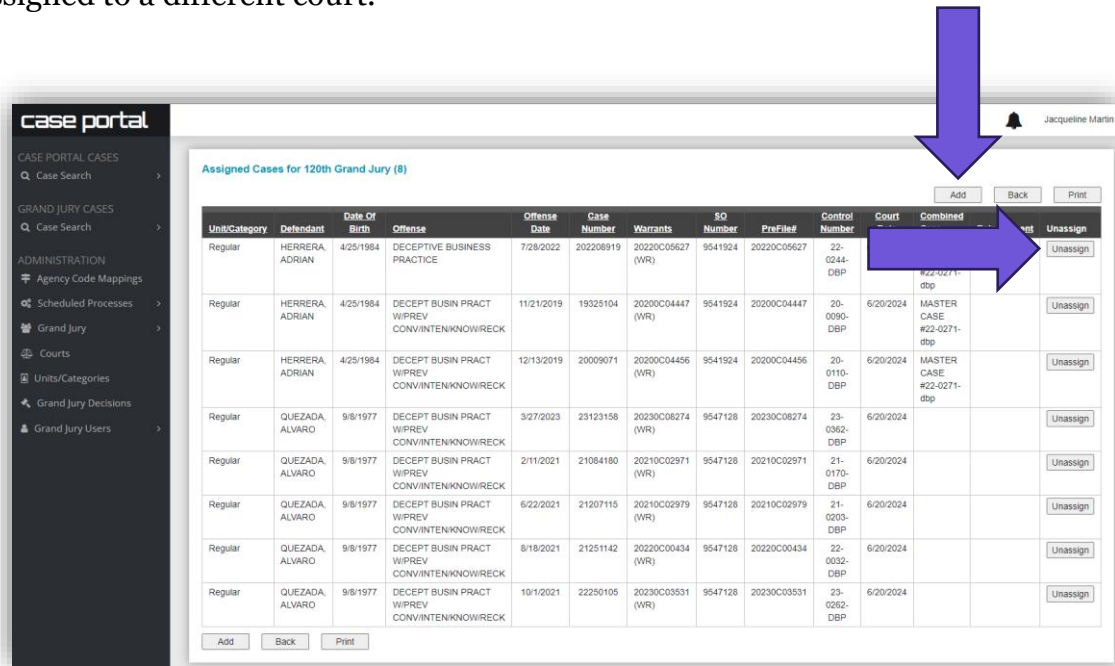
ssigned to a different court.

case portal

Jacqueline Martin

CASE PORTAL CASES
Case Search

GRAND JURY CASES
Case Search

ADMINISTRATION
Agency Code Mappings
Scheduled Processes
Grand Jury
Courts
Units/Categories
Grand Jury Decisions
Grand Jury Users

Assigned Cases for 120th Grand Jury (8)

Add Back Print

| Unit/Category | Defendant | Date Of Birth | Offense | Offense Date | Case Number | Warrants | SO Number | PreFile# | Control Number | Court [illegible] | Combined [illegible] | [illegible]ent | Unassign |
|---|---|---|---|---|---|---|---|---|---|---|---|---|---|
| Regular | HERRERA, ADRIAN | 4/25/1984 | DECEPTIVE BUSINESS PRACTICE | 7/28/2022 | 202208919 | 20220C05627 (WR) | 9541924 | 20220C05627 | 22-0244-DBP | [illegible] | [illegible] #22-0271-dbp | | Unassign |
| Regular | HERRERA, ADRIAN | 4/25/1984 | DECEPT BUSIN PRACT W/PREV CONV/INTEN/KNOW/RECK | 11/21/2019 | 19325104 | 20200C04447 (WR) | 9541924 | 20200C04447 | 20-0090-DBP | 6/20/2024 | MASTER CASE #22-0271-dbp | | Unassign |
| Regular | HERRERA, ADRIAN | 4/25/1984 | DECEPT BUSIN PRACT W/PREV CONV/INTEN/KNOW/RECK | 12/13/2019 | 20009071 | 20200C04456 (WR) | 9541924 | 20200C04456 | 20-0110-DBP | 6/20/2024 | MASTER CASE #22-0271-dbp | | Unassign |
| Regular | QUEZADA, ALVARO | 9/8/1977 | DECEPT BUSIN PRACT W/PREV CONV/INTEN/KNOW/RECK | 3/27/2023 | 23123158 | 20230C08274 (WR) | 9547128 | 20230C08274 | 23-0362-DBP | 6/20/2024 | | | Unassign |
| Regular | QUEZADA, ALVARO | 9/8/1977 | DECEPT BUSIN PRACT W/PREV CONV/INTEN/KNOW/RECK | 2/11/2021 | 21084180 | 20210C02971 (WR) | 9547128 | 20210C02971 | 21-0170-DBP | 6/20/2024 | | | Unassign |
| Regular | QUEZADA, ALVARO | 9/8/1977 | DECEPT BUSIN PRACT W/PREV CONV/INTEN/KNOW/RECK | 6/22/2021 | 21207115 | 20210C02979 (WR) | 9547128 | 20210C02979 | 21-0203-DBP | 6/20/2024 | | | Unassign |
| Regular | QUEZADA, ALVARO | 9/8/1977 | DECEPT BUSIN PRACT W/PREV CONV/INTEN/KNOW/RECK | 8/18/2021 | 21251142 | 20220C00434 (WR) | 9547128 | 20220C00434 | 22-0032-DBP | 6/20/2024 | | | Unassign |
| Regular | QUEZADA, ALVARO | 9/8/1977 | DECEPT BUSIN PRACT W/PREV CONV/INTEN/KNOW/RECK | 10/1/2021 | 22250105 | 20230C03531 (WR) | 9547128 | 20230C03531 | 23-0262-DBP | 6/20/2024 | | | Unassign |

Add Back Print